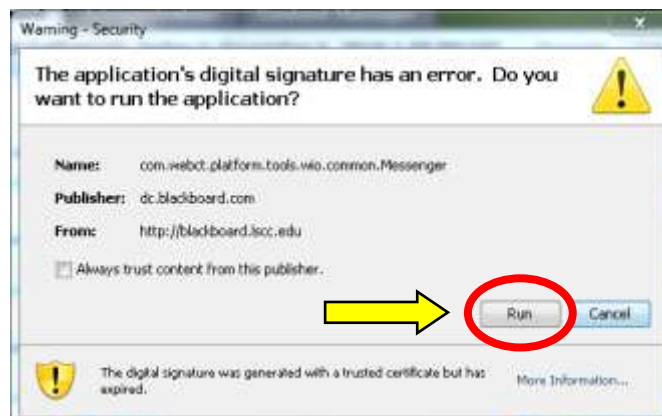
Warning - Security

The application's digital signature has an error. Do you want to run the application?

Name: com.webct.platform.tools.wio.common.Messenger

Publisher: dc.blackboard.com

From: http://blackboard.lscc.edu

Always trust content from this publisher.

Run

Cancel

The digital signature was generated with a trusted certificate but has expired.

More Information...